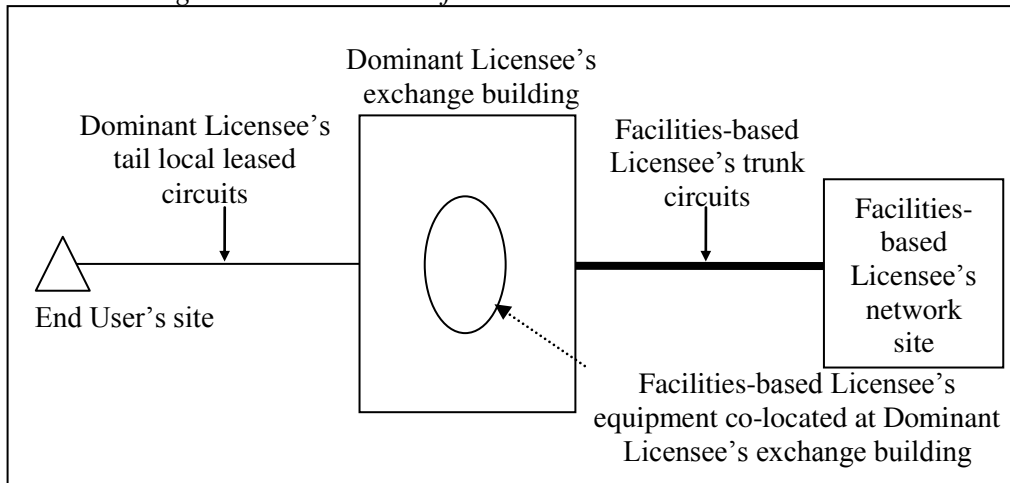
Dominant Licensee's exchange building

Dominant Licensee's tail local leased circuits

Facilities-based Licensee's trunk circuits

Facilities-based Licensee's network site

End User's site

Facilities-based Licensee's equipment co-located at Dominant Licensee's exchange building